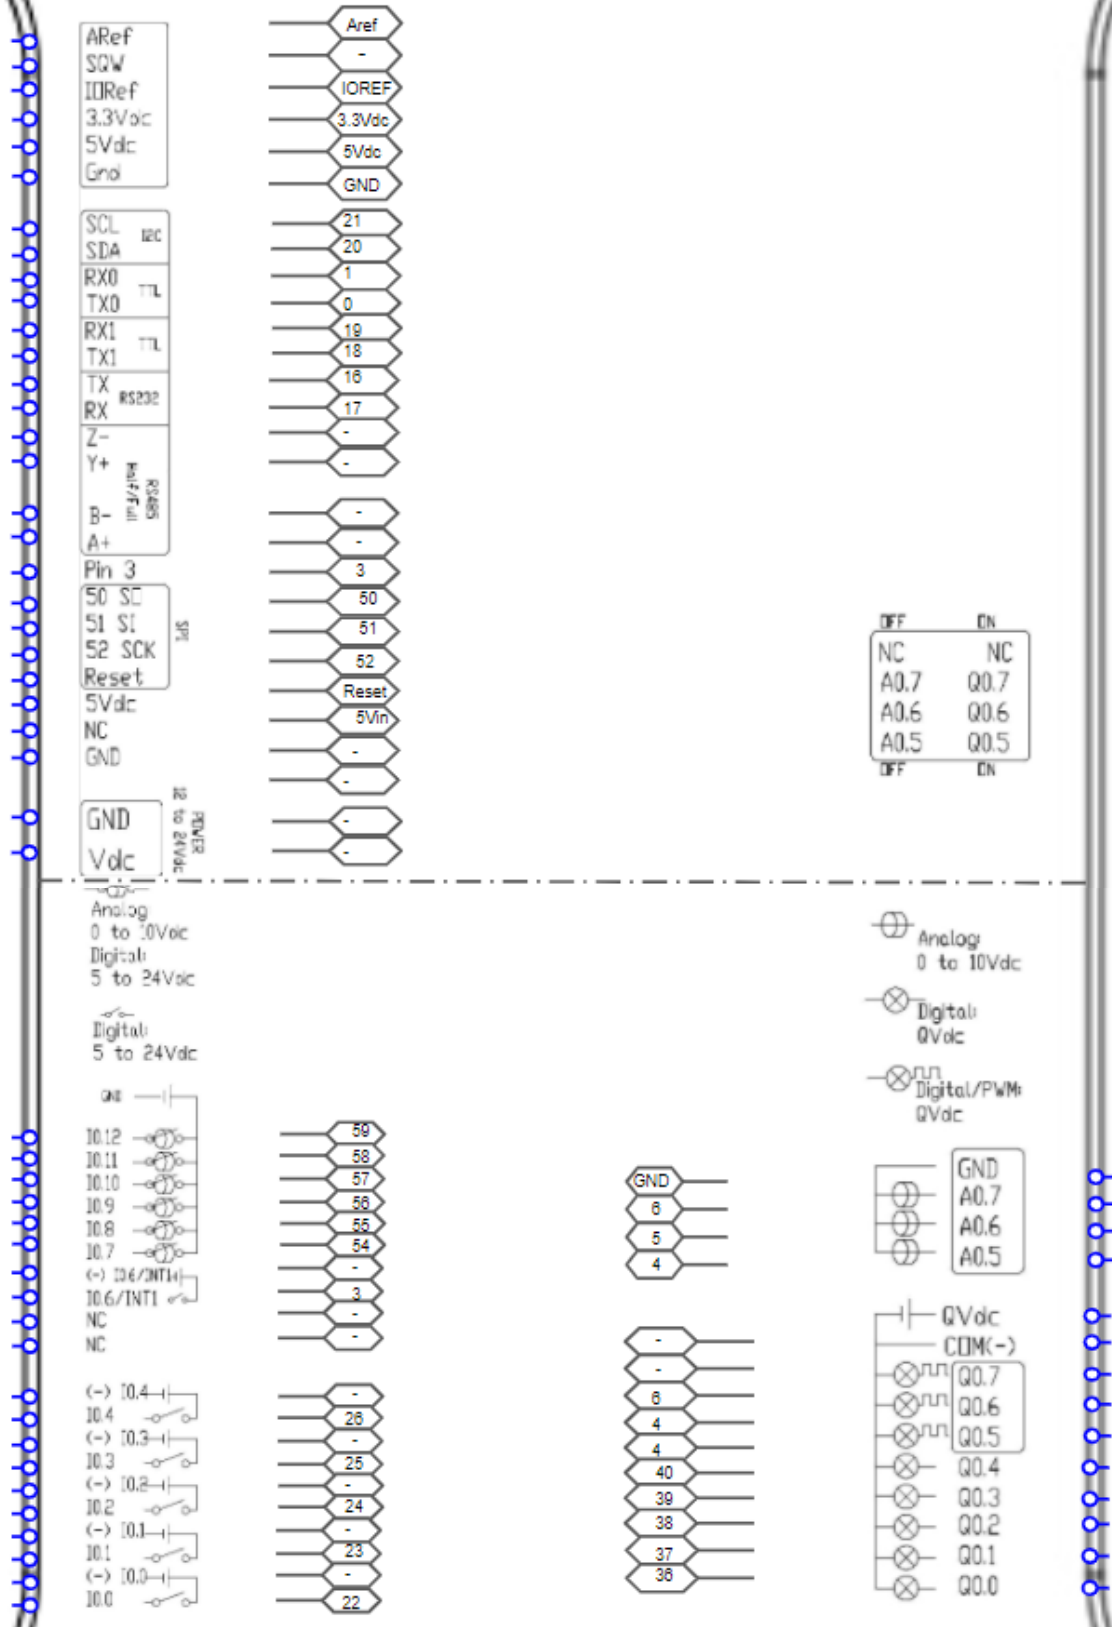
ARef
SQW
IORef
3.3Vdc
5Vdc
Gnd

Aref
-
IOREF
3.3Vdc
5Vdc
GND

SCL
SDA
I2C
RX0
TX0
TTL
RX1
TX1
TTL
TX
RX
RS232
Z-
Y+
B-
A+
RS485 Half/Full
Pin 3
50 SO
51 SI
52 SCK
Reset
SPI
5Vdc
NC
GND

21
20
1
0
19
18
16
17
-
-
-
-
3
50
51
52
Reset
5Vin
-
-

GND
Vdc
POWER 12 to 24Vdc

-
-

OFF ON
| NC | NC |
|---|---|
| A0.7 | Q0.7 |
| A0.6 | Q0.6 |
| A0.5 | Q0.5 |
OFF ON

Analog
0 to 10Vdc
Digital
5 to 24Vdc

Digital
5 to 24Vdc

Analog
0 to 10Vdc
Digital
QVdc
Digital/PWM
QVdc

GND
I0.12
I0.11
I0.10
I0.9
I0.8
I0.7
(-) I0.6/INT1
I0.6/INT1
NC
NC

59
58
57
56
55
54
-
3
-
-

GND
6
5
4

GND
A0.7
A0.6
A0.5

QVdc
COM(-)
Q0.7
Q0.6
Q0.5
Q0.4
Q0.3
Q0.2
Q0.1
Q0.0

(-) I0.4
I0.4
(-) I0.3
I0.3
(-) I0.2
I0.2
(-) I0.1
I0.1
(-) I0.0
I0.0

-
26
-
25
-
24
-
23
-
22

-
-
6
4
4
40
39
38
37
36